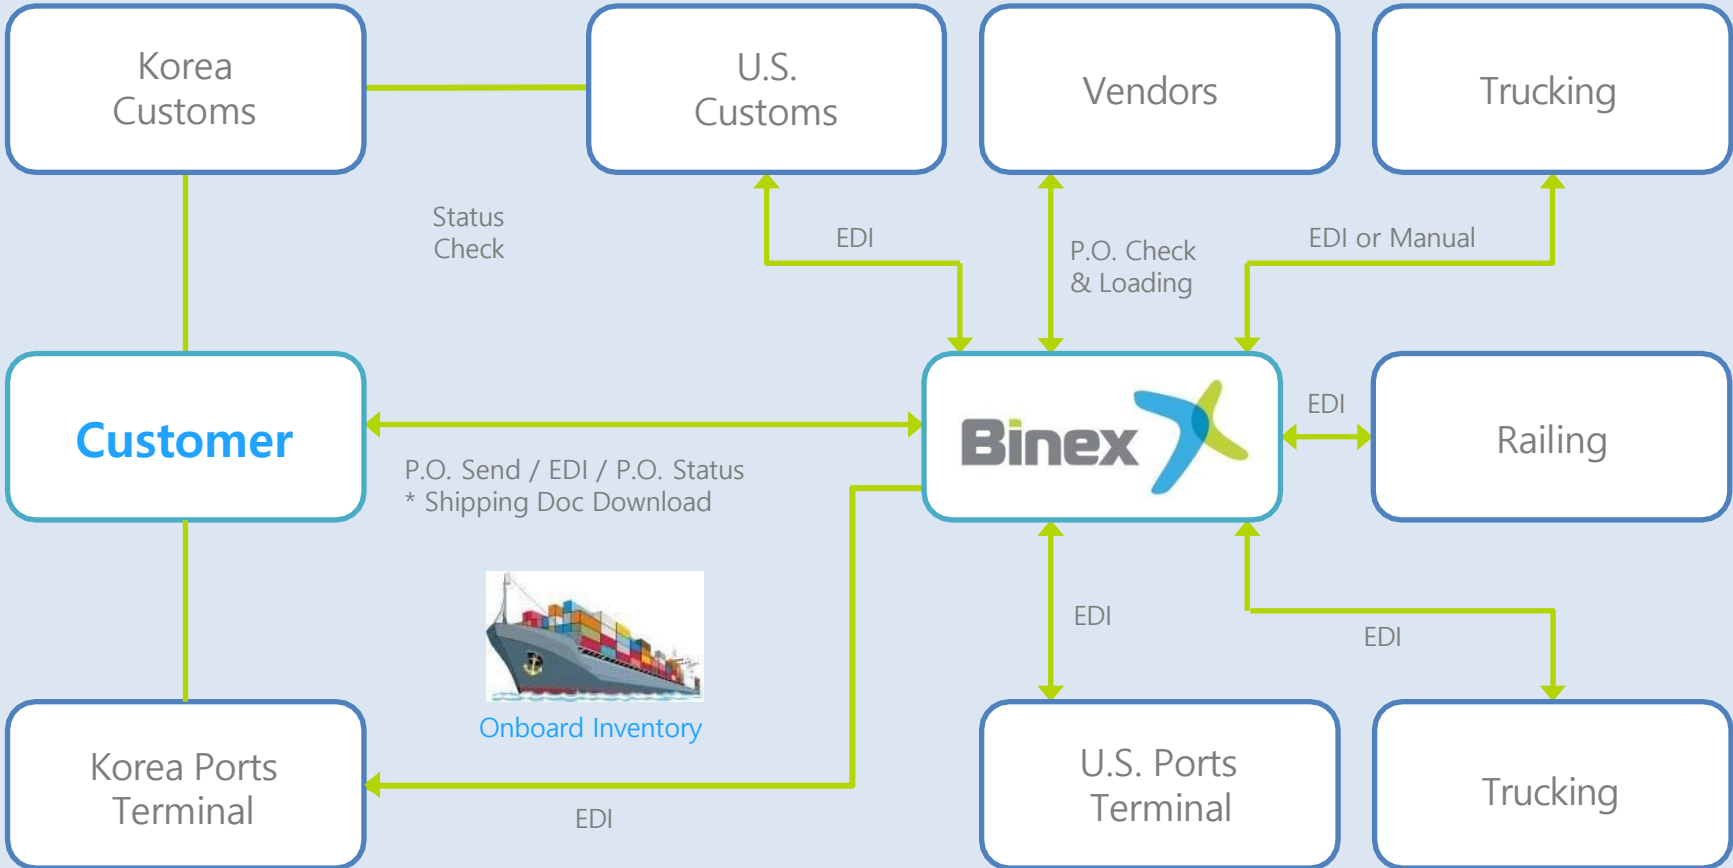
Korea Customs

U.S. Customs

Vendors

Trucking

Status Check

EDI

P.O. Check & Loading

EDI or Manual

Customer

Binex

EDI

Railing

P.O. Send / EDI / P.O. Status
* Shipping Doc Download

Onboard Inventory

EDI

EDI

Korea Ports Terminal

EDI

U.S. Ports Terminal

Trucking